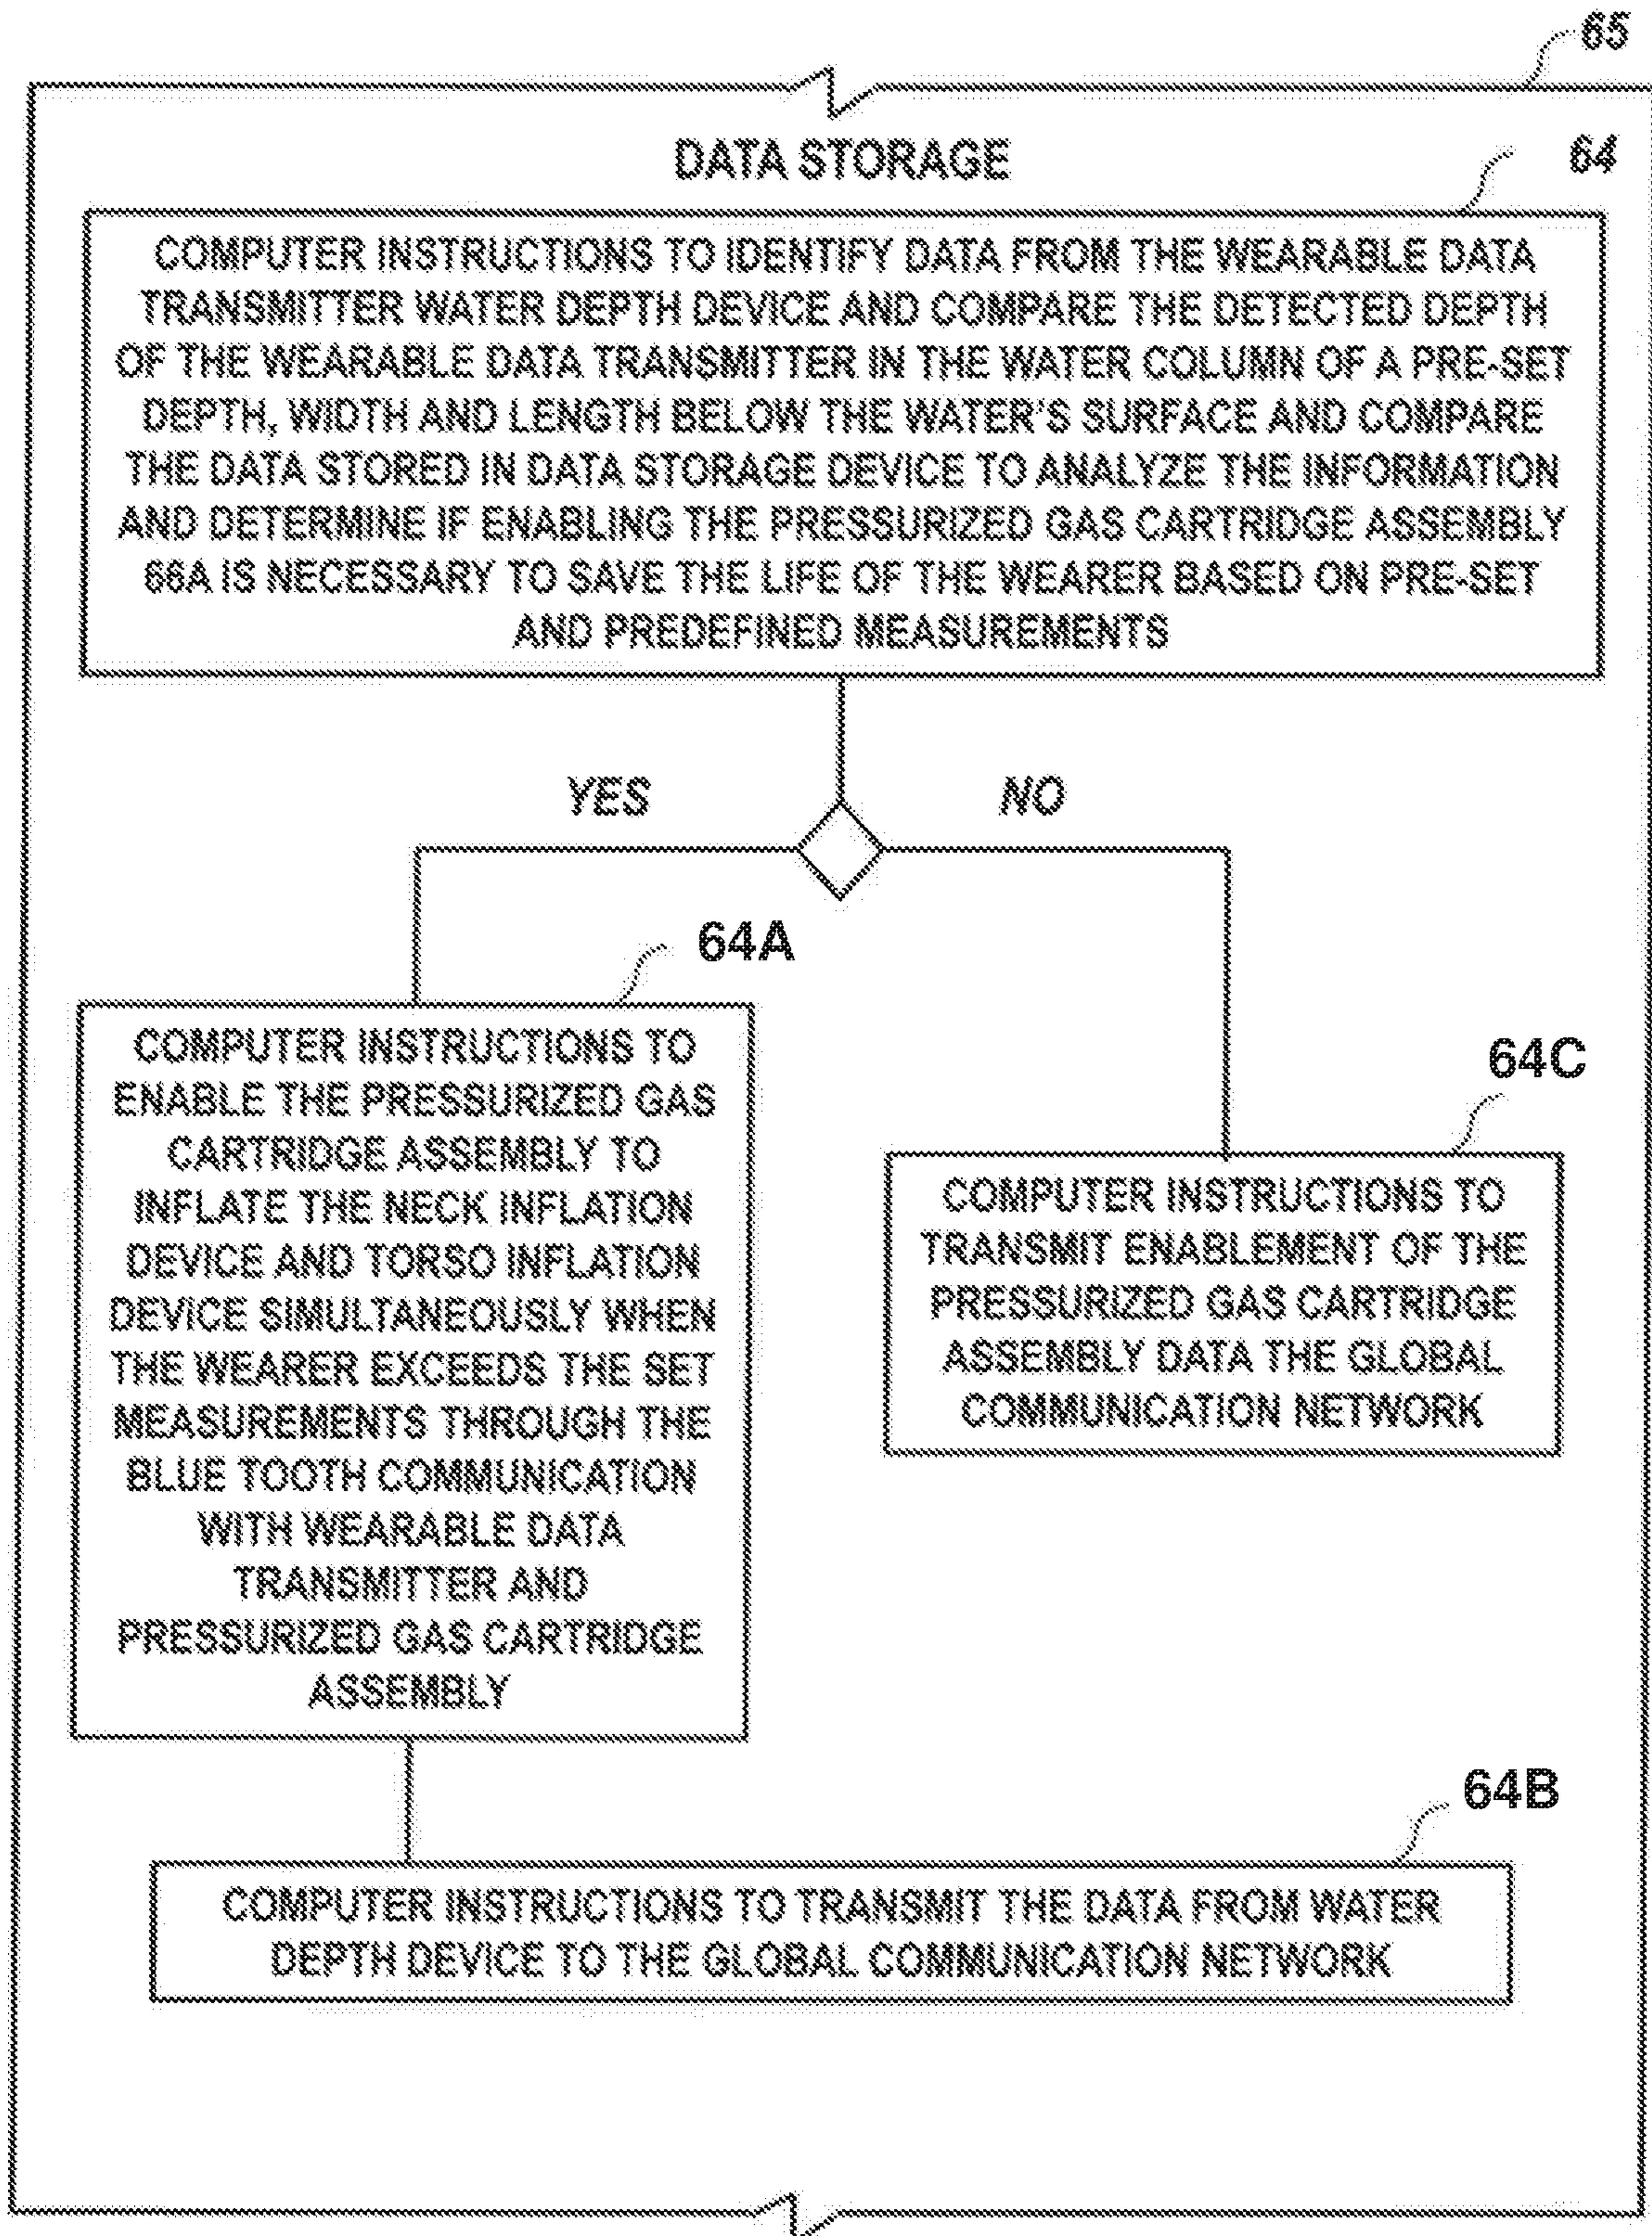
65

DATA STORAGE

64

COMPUTER INSTRUCTIONS TO IDENTIFY DATA FROM THE WEARABLE DATA TRANSMITTER WATER DEPTH DEVICE AND COMPARE THE DETECTED DEPTH OF THE WEARABLE DATA TRANSMITTER IN THE WATER COLUMN OF A PRE-SET DEPTH, WIDTH AND LENGTH BELOW THE WATER'S SURFACE AND COMPARE THE DATA STORED IN DATA STORAGE DEVICE TO ANALYZE THE INFORMATION AND DETERMINE IF ENABLING THE PRESSURIZED GAS CARTRIDGE ASSEMBLY 66A IS NECESSARY TO SAVE THE LIFE OF THE WEARER BASED ON PRE-SET AND PREDEFINED MEASUREMENTS

YES

NO

64A

COMPUTER INSTRUCTIONS TO ENABLE THE PRESSURIZED GAS CARTRIDGE ASSEMBLY TO INFLATE THE NECK INFLATION DEVICE AND TORSO INFLATION DEVICE SIMULTANEOUSLY WHEN THE WEARER EXCEEDS THE SET MEASUREMENTS THROUGH THE BLUE TOOTH COMMUNICATION WITH WEARABLE DATA TRANSMITTER AND PRESSURIZED GAS CARTRIDGE ASSEMBLY

64C

COMPUTER INSTRUCTIONS TO TRANSMIT ENABLEMENT OF THE PRESSURIZED GAS CARTRIDGE ASSEMBLY DATA THE GLOBAL COMMUNICATION NETWORK

64B

COMPUTER INSTRUCTIONS TO TRANSMIT THE DATA FROM WATER DEPTH DEVICE TO THE GLOBAL COMMUNICATION NETWORK